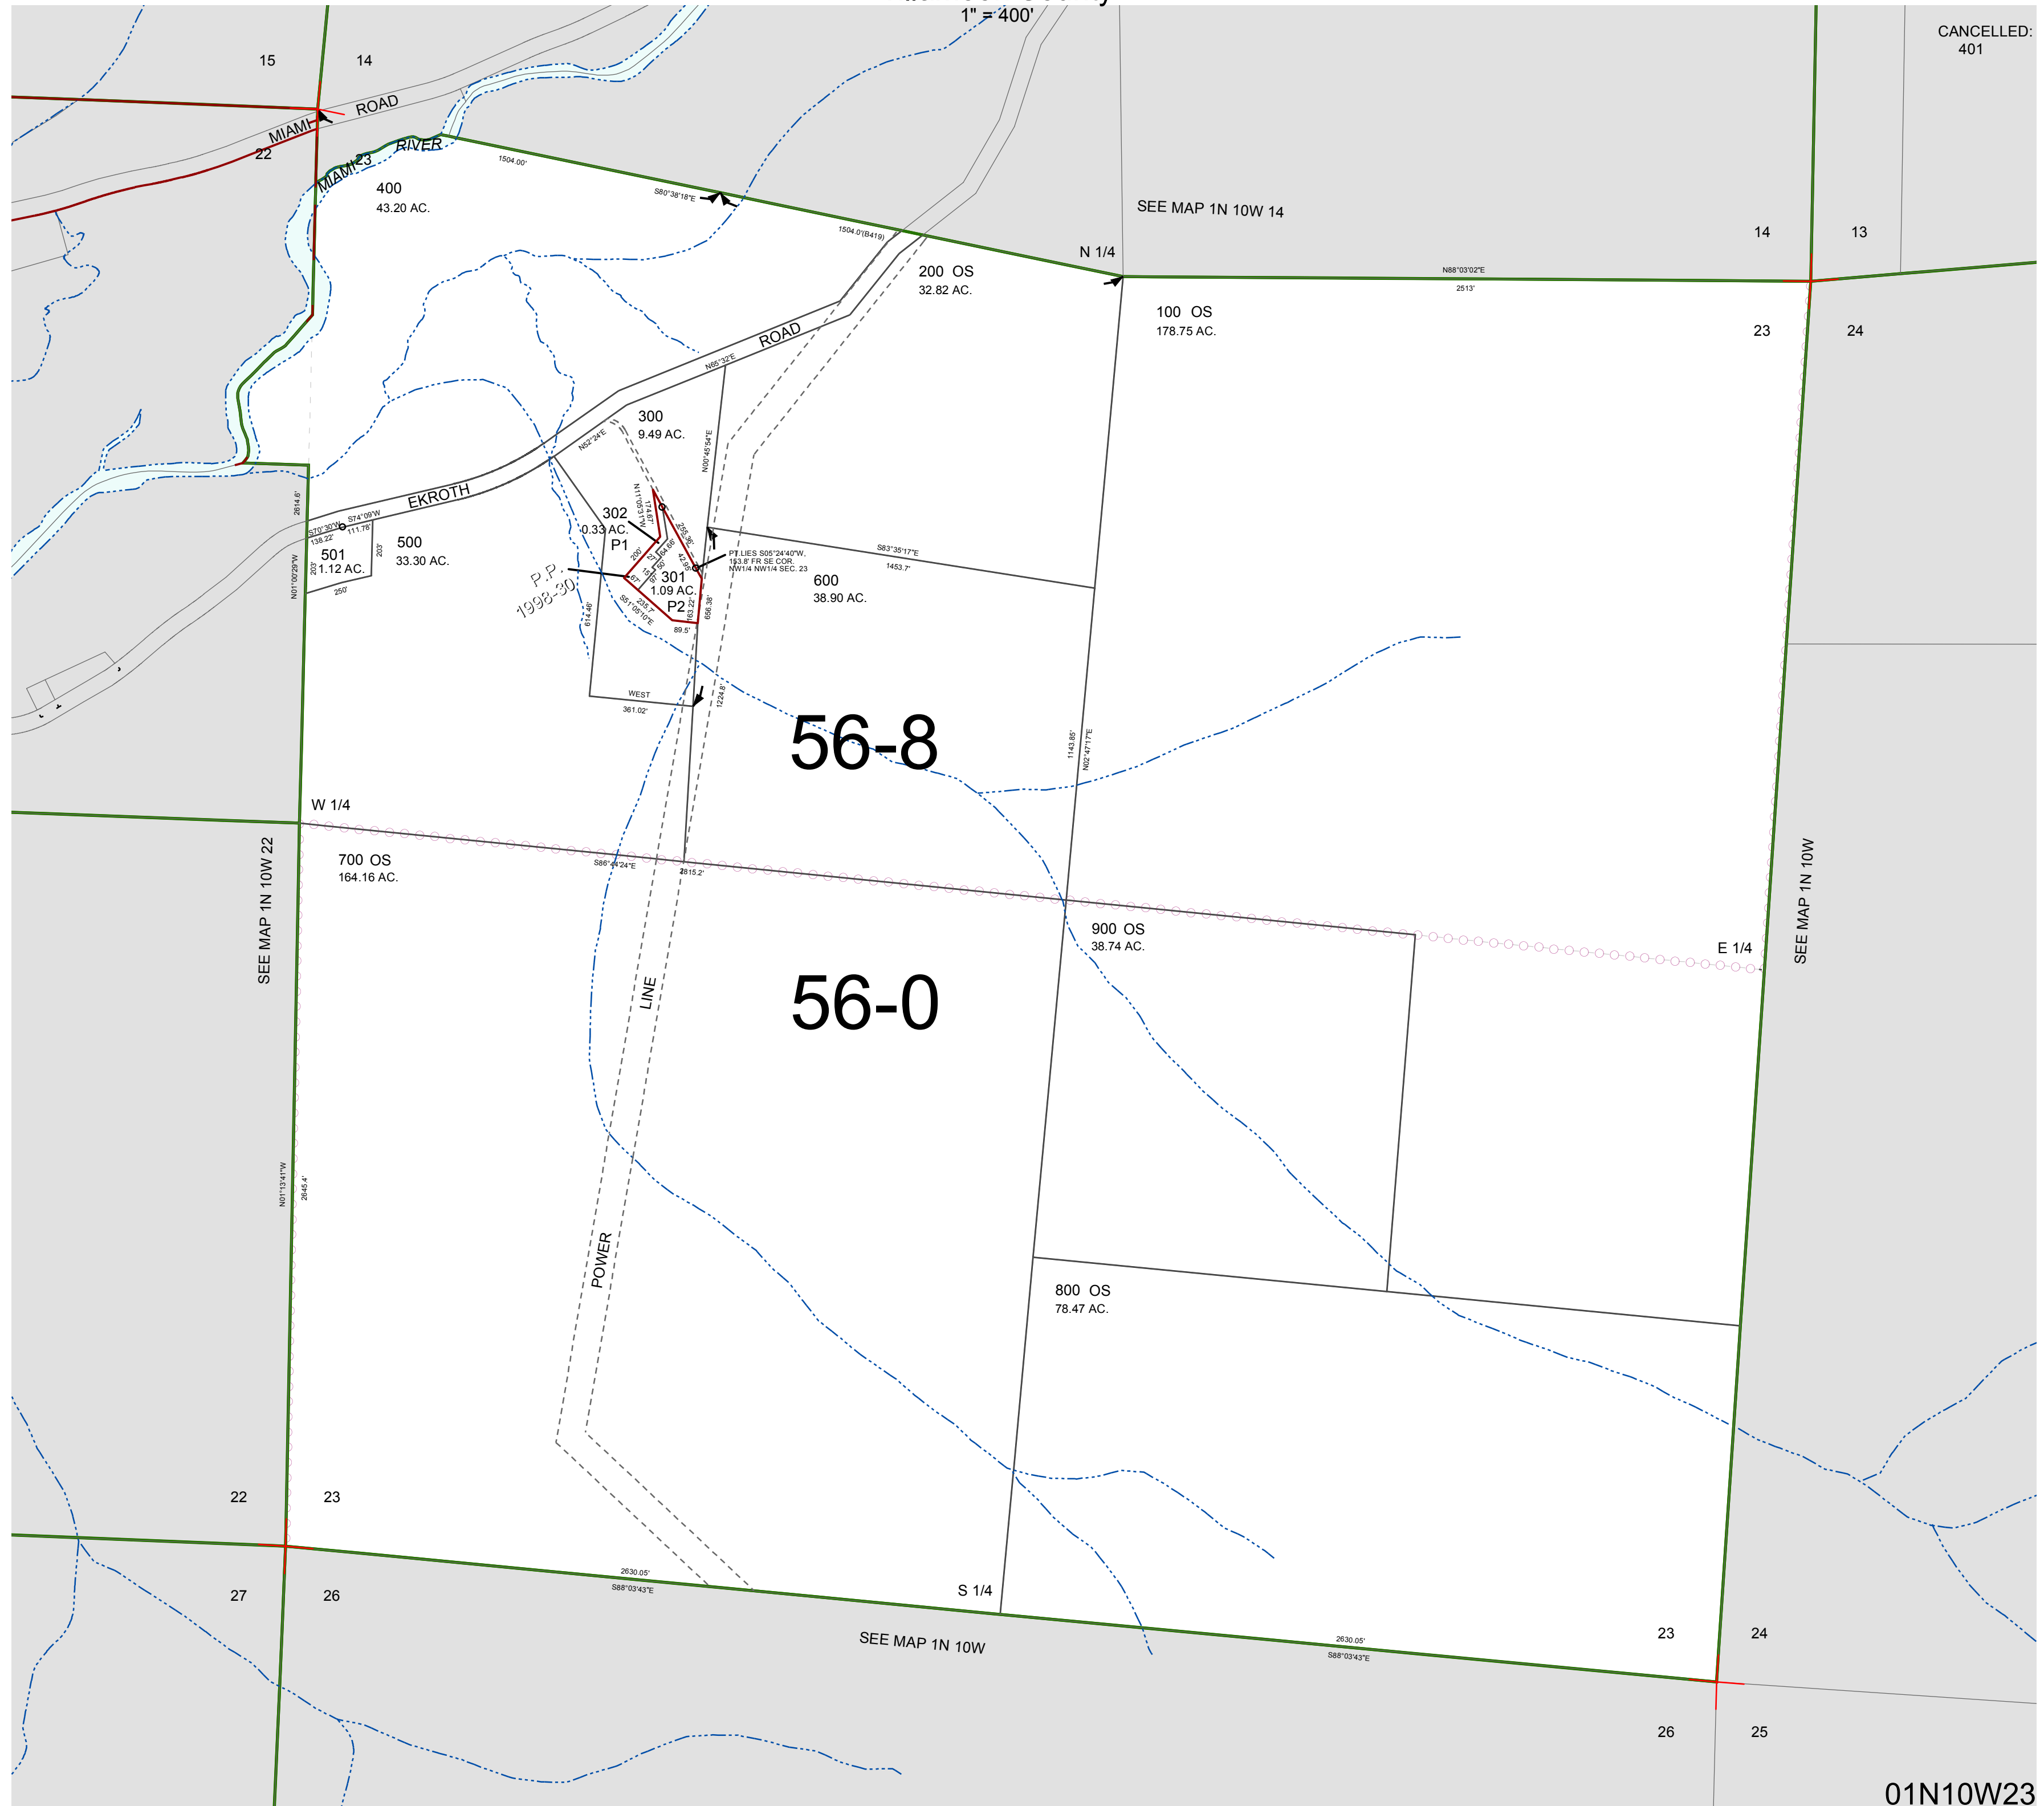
1" = 400'

CANCELLED:
401

15
14
MIAMI ROAD
22
MIAMI 23 RIVER
1504.00'
S80°38'18"E
1504.0'(B419)
400
43.20 AC.

SEE MAP 1N 10W 14
N 1/4
14
13
N88°03'02"E
2513'
200 OS
32.82 AC.
100 OS
178.75 AC.
23
24

ROAD
N65°32'E
300
9.49 AC.
N52°24'E
N00°45'54"E
EKROTH
2814.6'
S70°30'W
138.22'
S74°09'W
111.78'
501
1.12 AC.
203'
203'
250'
N01°00'29"W
500
33.30 AC.
302
0.33 AC.
P1
N11°05'31"W
174.67'
256.36'
42.90'
301
1.09 AC.
P2
PT LIES S05°24'40"W, 153.8' FR SE COR. NW1/4 NW1/4 SEC. 23
S83°35'17"E
1453.7'
600
38.90 AC.
P.P.
1998-30
614.40'
S51°05'10"E
226.7'
89.5'
163.22'
656.36'
WEST
361.02'
1224.8'
56-8
1143.85'
N02°47'17"E

W 1/4
700 OS
164.16 AC.
S86°24'24"E
2815.2'
900 OS
38.74 AC.
E 1/4
SEE MAP 1N 10W 22
SEE MAP 1N 10W
56-0
LINE
POWER
N01°13'41"W
2645.4'
800 OS
78.47 AC.

22
23
27
26
2630.05'
S88°03'43"E
S 1/4
SEE MAP 1N 10W
2630.05'
S88°03'43"E
23
24
26
25
01N10W23